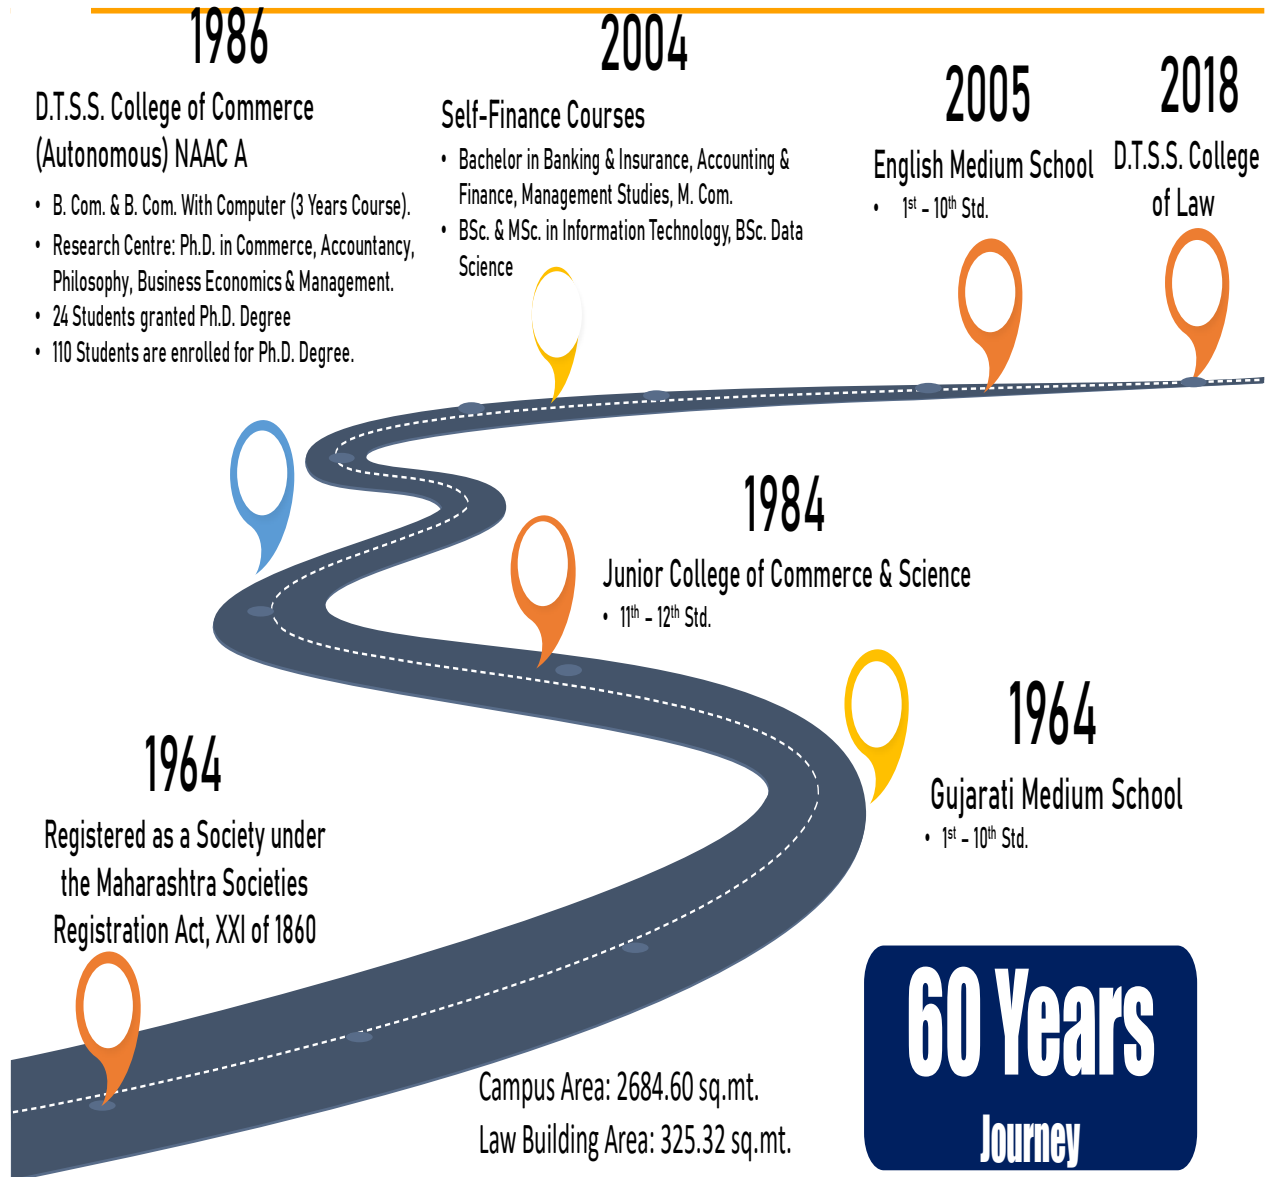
1986

D.T.S.S. College of Commerce (Autonomous) NAAC A

- B. Com. & B. Com. With Computer (3 Years Course).
- Research Centre: Ph.D. in Commerce, Accountancy, Philosophy, Business Economics & Management.
- 24 Students granted Ph.D. Degree
- 110 Students are enrolled for Ph.D. Degree.

2004

Self-Finance Courses

- Bachelor in Banking & Insurance, Accounting & Finance, Management Studies, M. Com.
- BSc. & MSc. in Information Technology, BSc. Data Science

2005

English Medium School

- $1^{st}$ – $10^{th}$ Std.

2018

D.T.S.S. College of Law

1984

Junior College of Commerce & Science

- $11^{th}$ – $12^{th}$ Std.

1964

Gujarati Medium School

- $1^{st}$ – $10^{th}$ Std.

1964

Registered as a Society under the Maharashtra Societies Registration Act, XXI of 1860

Campus Area: 2684.60 sq.mt.
Law Building Area: 325.32 sq.mt.

60 Years
Journey